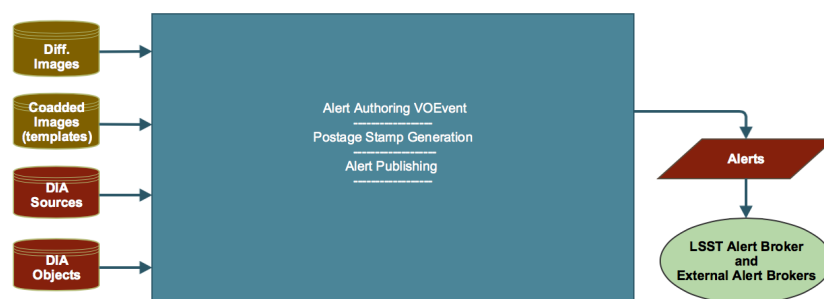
Diff. Images

Coadded Images (templates)

DIA Sources

DIA Objects

Alert Authoring VOEvent
---------------
Postage Stamp Generation
---------------
Alert Publishing
---------------

Alerts

LSST Alert Broker and External Alert Brokers